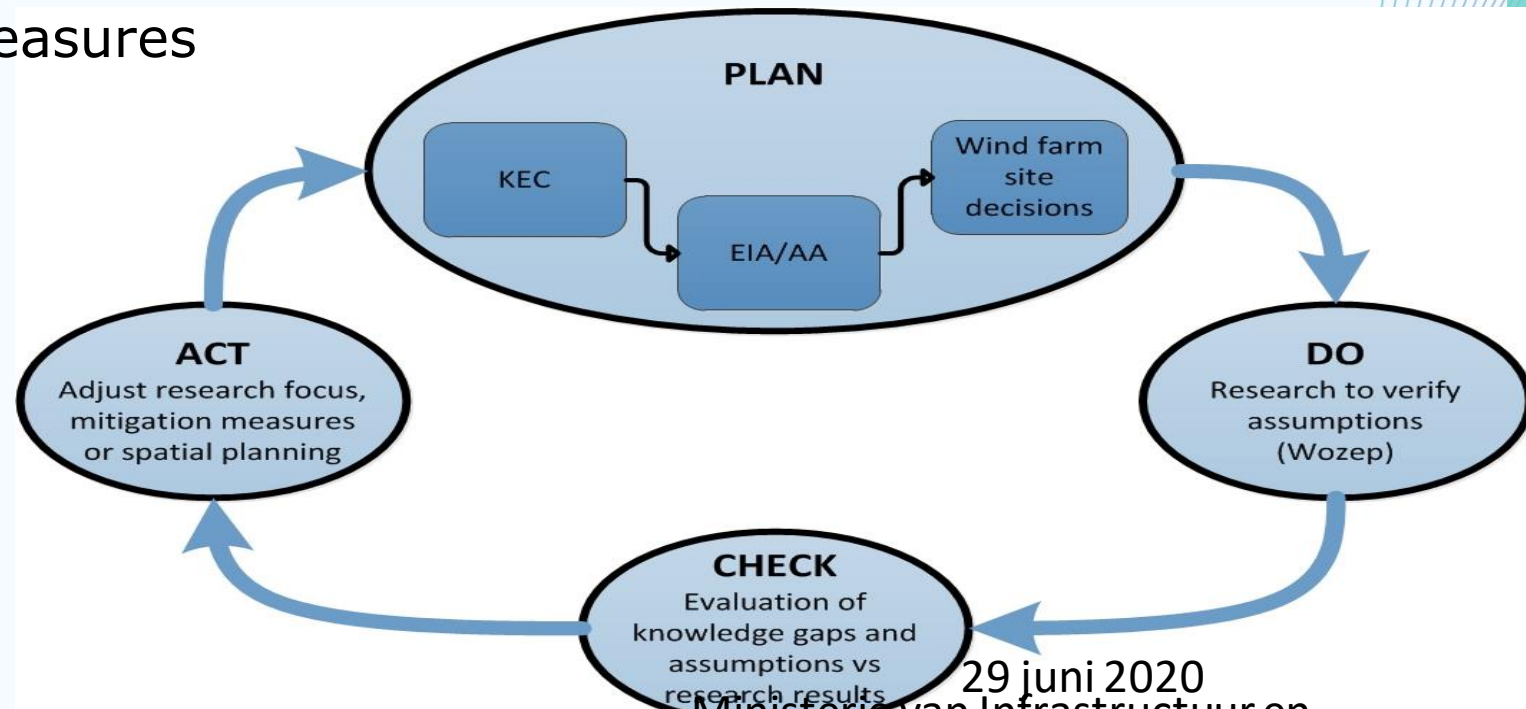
easures

PLAN

KEC

EIA/AA

Wind farm site decisions

DO
Research to verify assumptions (Wozep)

CHECK
Evaluation of knowledge gaps and assumptions vs research results

ACT
Adjust research focus, mitigation measures or spatial planning

29 juni 2020

Ministerie van Infrastructuur en